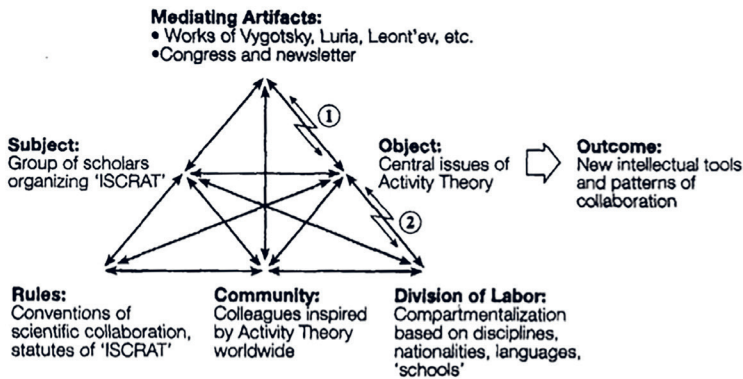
**Mediating Artifacts:**
• Works of Vygotsky, Luria, Leont'ev, etc.
•Congress and newsletter

1

**Subject:**
Group of scholars organizing 'ISCRAT'

**Object:**
Central issues of Activity Theory

**Outcome:**
New intellectual tools and patterns of collaboration

2

**Rules:**
Conventions of scientific collaboration, statutes of 'ISCRAT'

**Community:**
Colleagues inspired by Activity Theory worldwide

**Division of Labor:**
Compartmentalization based on disciplines, nationalities, languages, 'schools'